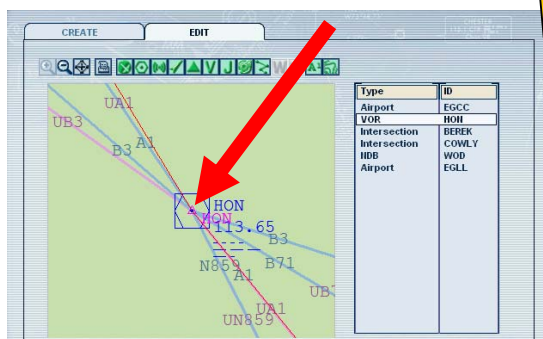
CREATE
EDIT

UA1
UB3
B3
A1
HON
HON
113.65
B3
N859
B71
A1
UB
UA1
UN859

| Type | ID |
|---|---|
| Airport | EGCC |
| VOR | HON |
| Intersection | BEREK |
| Intersection | COWLY |
| NDB | WOD |
| Airport | EGLL |